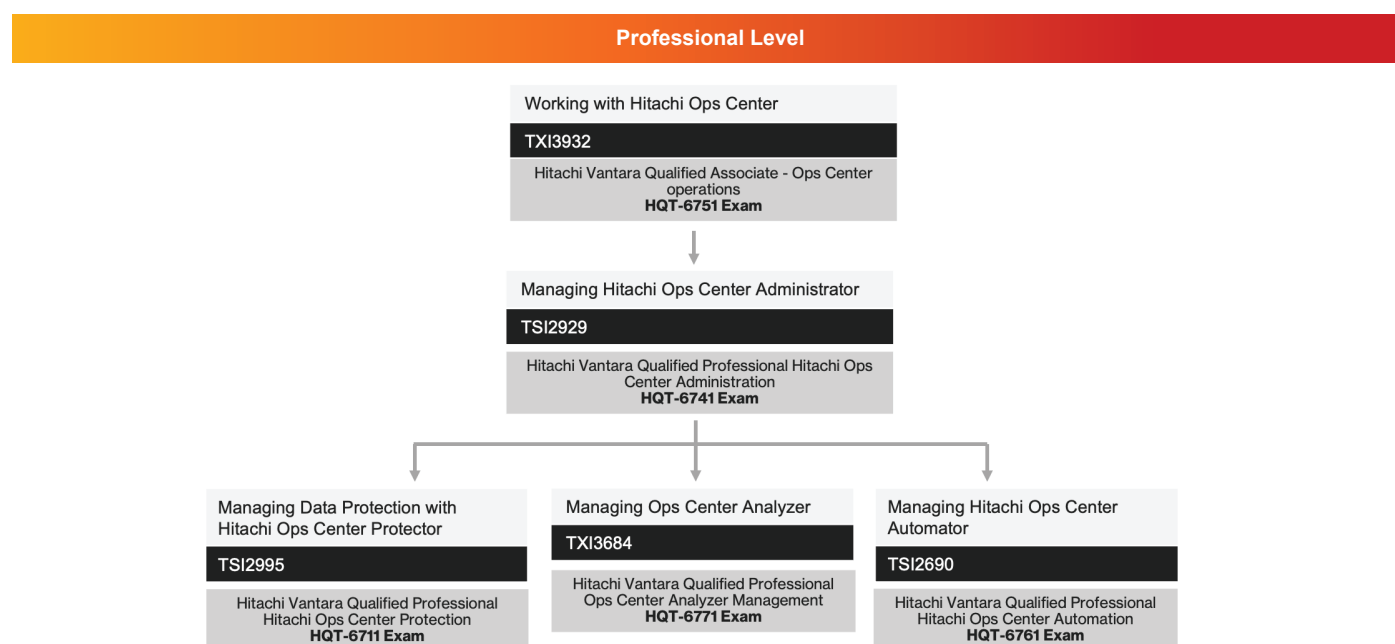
Professional Level

Working with Hitachi Ops Center

TXI3932

Hitachi Vantara Qualified Associate - Ops Center operations
**HQT-6751 Exam**

Managing Hitachi Ops Center Administrator

TSI2929

Hitachi Vantara Qualified Professional Hitachi Ops Center Administration
**HQT-6741 Exam**

Managing Data Protection with Hitachi Ops Center Protector

TSI2995

Hitachi Vantara Qualified Professional Hitachi Ops Center Protection
**HQT-6711 Exam**

Managing Ops Center Analyzer

TXI3684

Hitachi Vantara Qualified Professional Ops Center Analyzer Management
**HQT-6771 Exam**

Managing Hitachi Ops Center Automator

TSI2690

Hitachi Vantara Qualified Professional Hitachi Ops Center Automation
**HQT-6761 Exam**